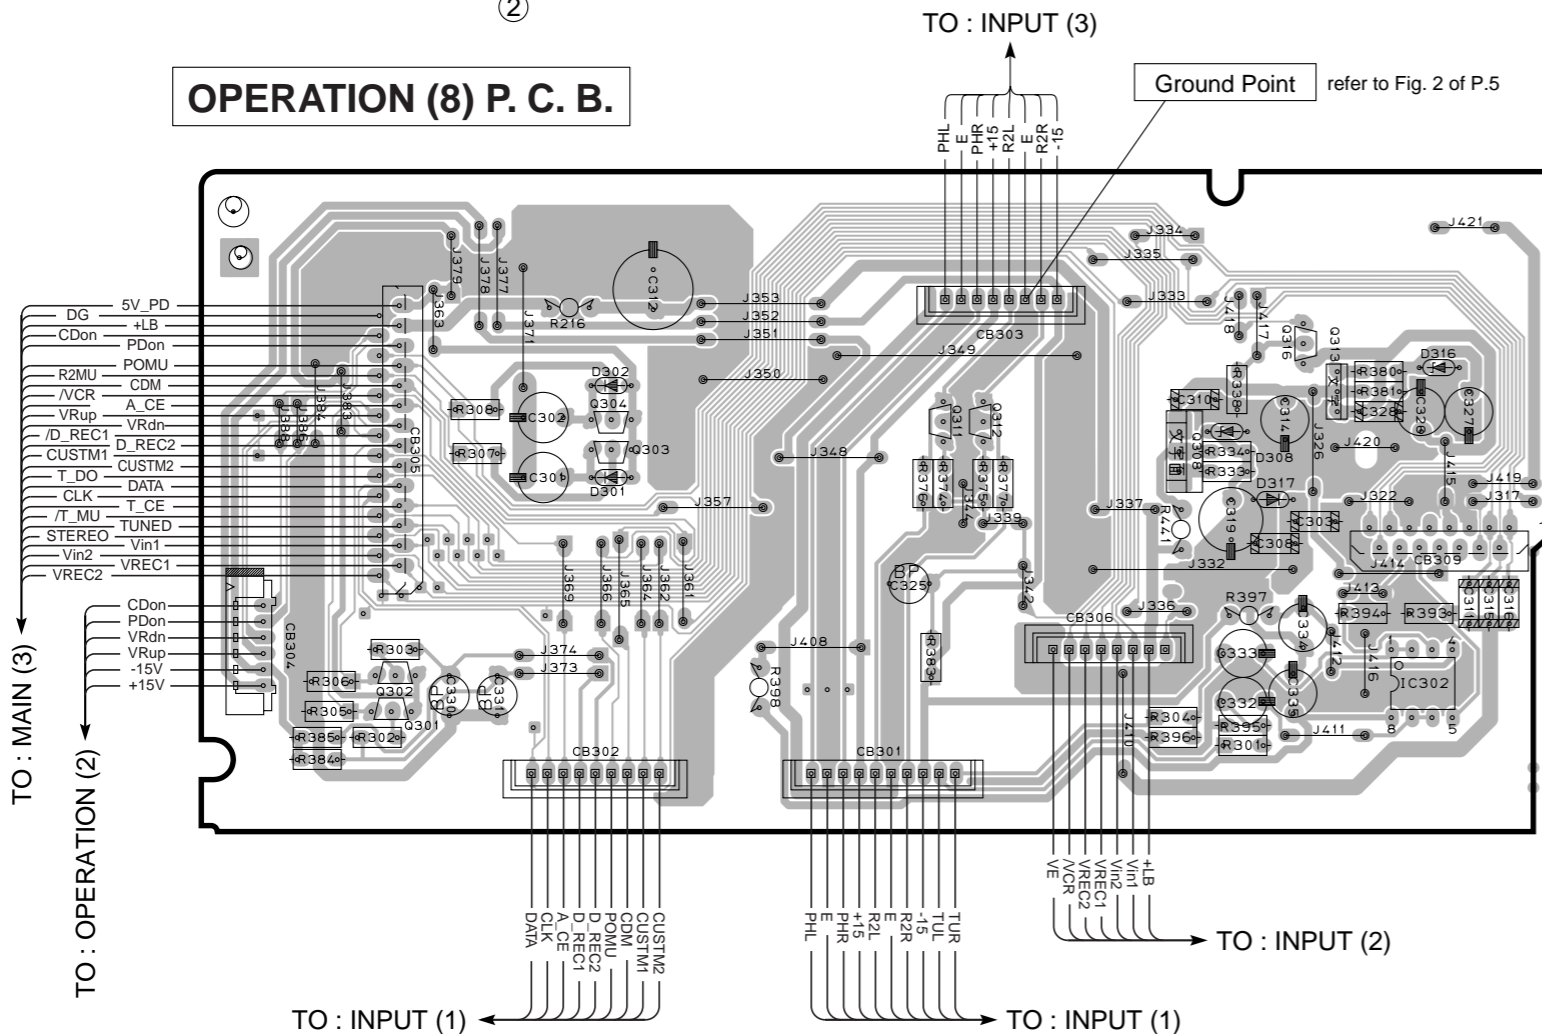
②

OPERATION (8) P. C. B.

TO : INPUT (3)

PHL E PHR +15 R2L E R2R -15

Ground Point

refer to Fig. 2 of P.5

5V_PD
DG
+LB
CDon
PDon
POMU
R2MU
CDM
/VCR
A_CE
VRup
VRdn
/D_REC1
D_REC2
CUSTM1
CUSTM2
T_DO
DATA
CLK
T_CE
/T_MU
TUNED
STEREO
Vin1
Vin2
VREC1
VREC2

CDon
PDon
VRdn
VRup
-15V
+15V

TO : MAIN (3)

TO : OPERATION (2)

J379 J378 J377 J363 J371 R216 C312 J353 J352 J351 J350 J349 CB303 J334 J335 J333 J421 J418 J417 Q316 Q313 D316 R380 R381 C328 C327 C329 R338 C310 C314 Q308 R334 R333 D308 J326 J420 J415 J419 J317 J322 D317 C319 C303 C308 J414 CB309 J337 R441 J332 J413 R394 R393 C311 C315 C316 R397 C334 J336 CB306 J412 J416 IC302 C333 C332 C335 J410 R304 R396 R395 R301 J411 8 5 4 1

D302 Q304 C302 R308 Q303 C306 R307 D301 J348 Q311 Q312 R376 R374 R375 R377 J344 J339 J357 BP C325 J342 R383 J408 R398

J383 J384 J386 J388 CB305 J369 J366 J365 J364 J362 J361 J374 J373 CB304 R303 R306 Q302 BP C330 BP C331 R305 Q301 R385 R302 R384 CB302 CB301

DATA CLK A_CE /D_REC1 D_REC2 POMU CDM CUSTM1 CUSTM2

PHL E PHR +15 R2L E R2R -15 TUL TUR

VE /VCR VREC2 VREC1 Vin2 Vin1 +LB

TO : INPUT (2)

TO : INPUT (1)

TO : INPUT (1)